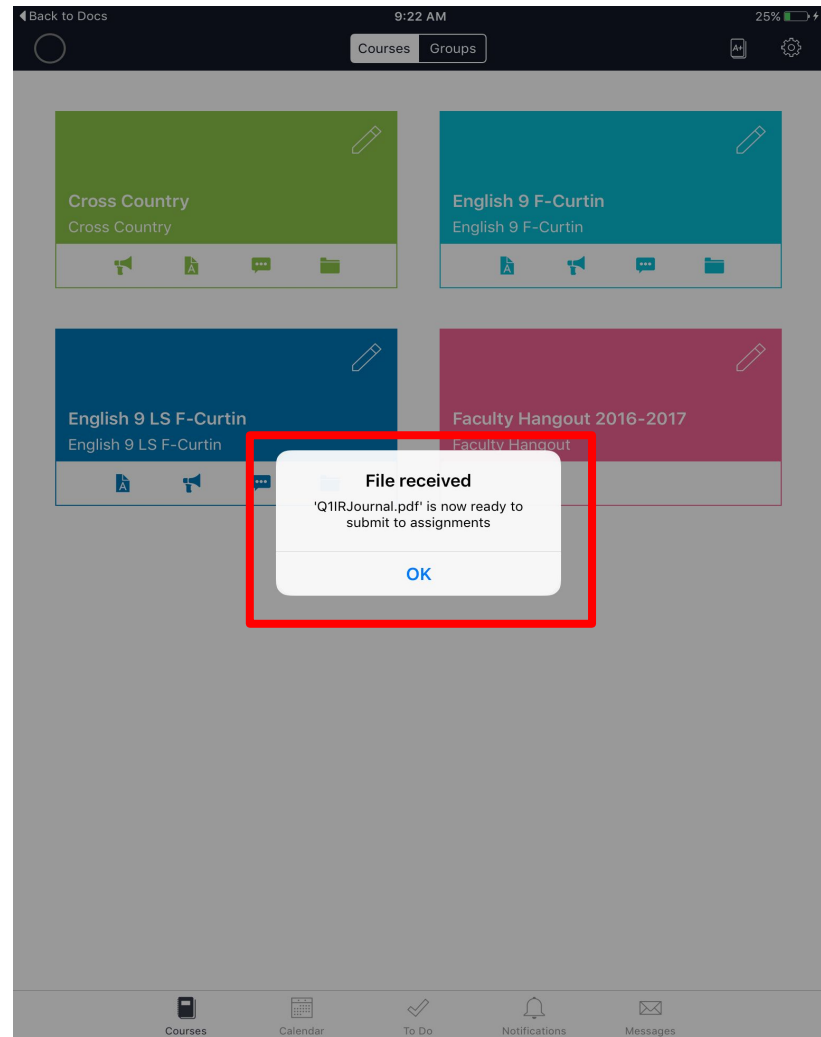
◀ Back to Docs
9:22 AM
25%

Courses
Groups

Cross Country
Cross Country

English 9 F-Curtin
English 9 F-Curtin

English 9 LS F-Curtin
English 9 LS F-Curtin

Faculty Hangout 2016-2017
Faculty Hangout

File received
'Q1IRJournal.pdf' is now ready to submit to assignments

OK

Courses
Calendar
To Do
Notifications
Messages